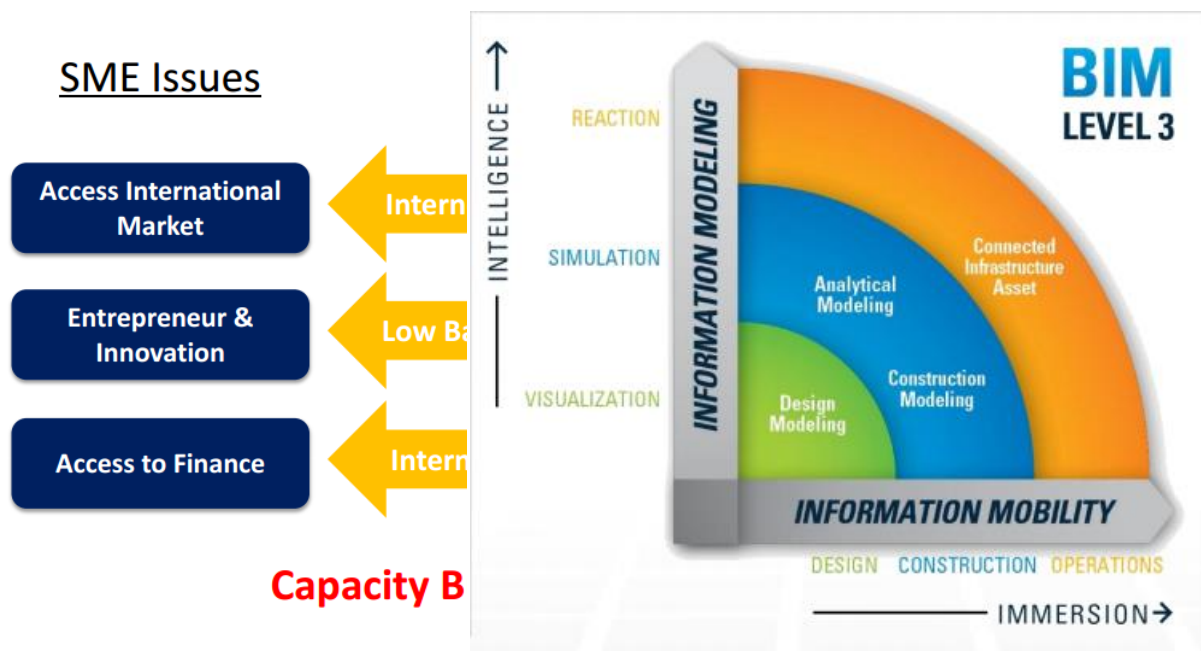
SME Issues

Access International Market

Entrepreneur & Innovation

Access to Finance

Intern

Low Ba

Intern

Capacity B

BIM LEVEL 3

INTELLIGENCE →

REACTION

SIMULATION

VISUALIZATION

INFORMATION MODELING

Connected Infrastructure Asset

Analytical Modeling

Construction Modeling

Design Modeling

INFORMATION MOBILITY

DESIGN CONSTRUCTION OPERATIONS

IMMERSION →